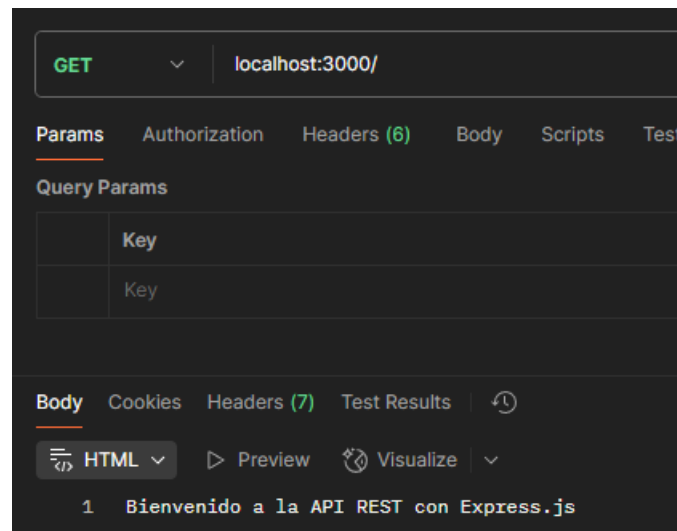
GET localhost:3000/

Params Authorization Headers (6) Body Scripts Test

Query Params

| | Key |
|---|---|
| | Key |

Body Cookies Headers (7) Test Results

HTML Preview Visualize

1 Bienvenido a la API REST con Express.js